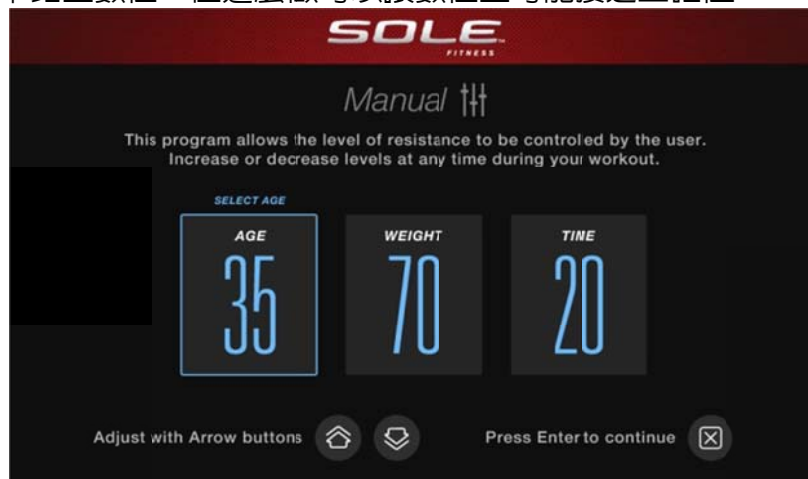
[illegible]

SOLE FITNESS

Manual

This program allows the level of resistance to be controled by the user. Increase or decrease levels at any time during your workout.

SELECT AGE

AGE
35

WEIGHT
70

TIME
20

Adjust with Arrow buttons

Press Enter to continue